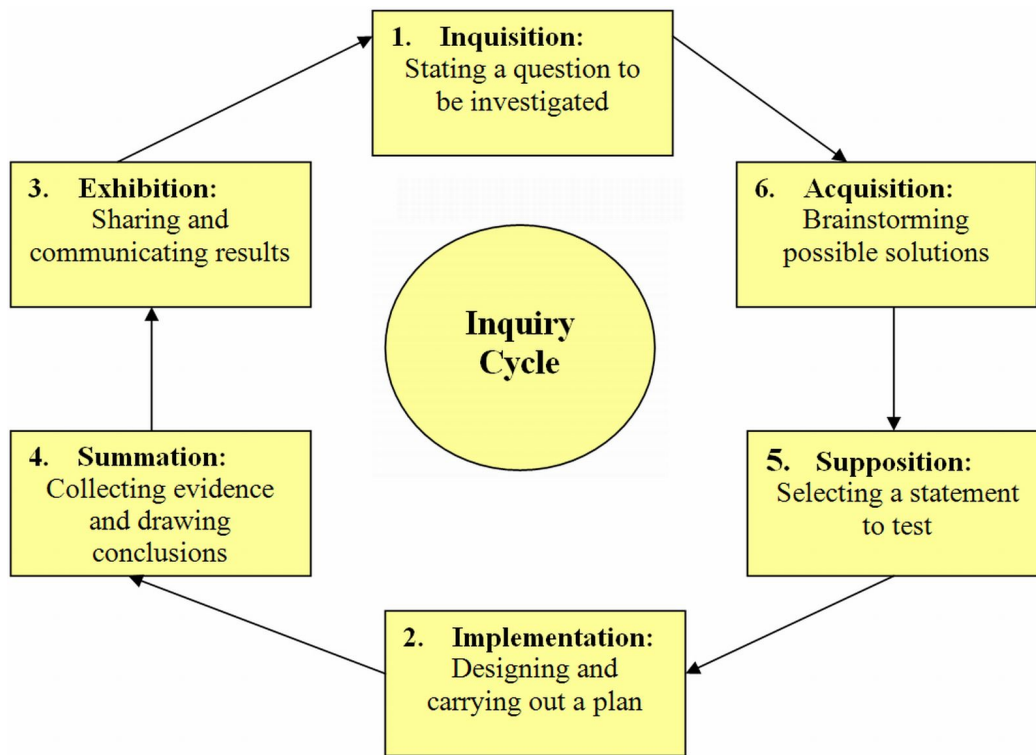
1. Inquisition:
Stating a question to be investigated

6. Acquisition:
Brainstorming possible solutions

5. Supposition:
Selecting a statement to test

2. Implementation:
Designing and carrying out a plan

4. Summation:
Collecting evidence and drawing conclusions

3. Exhibition:
Sharing and communicating results

Inquiry Cycle